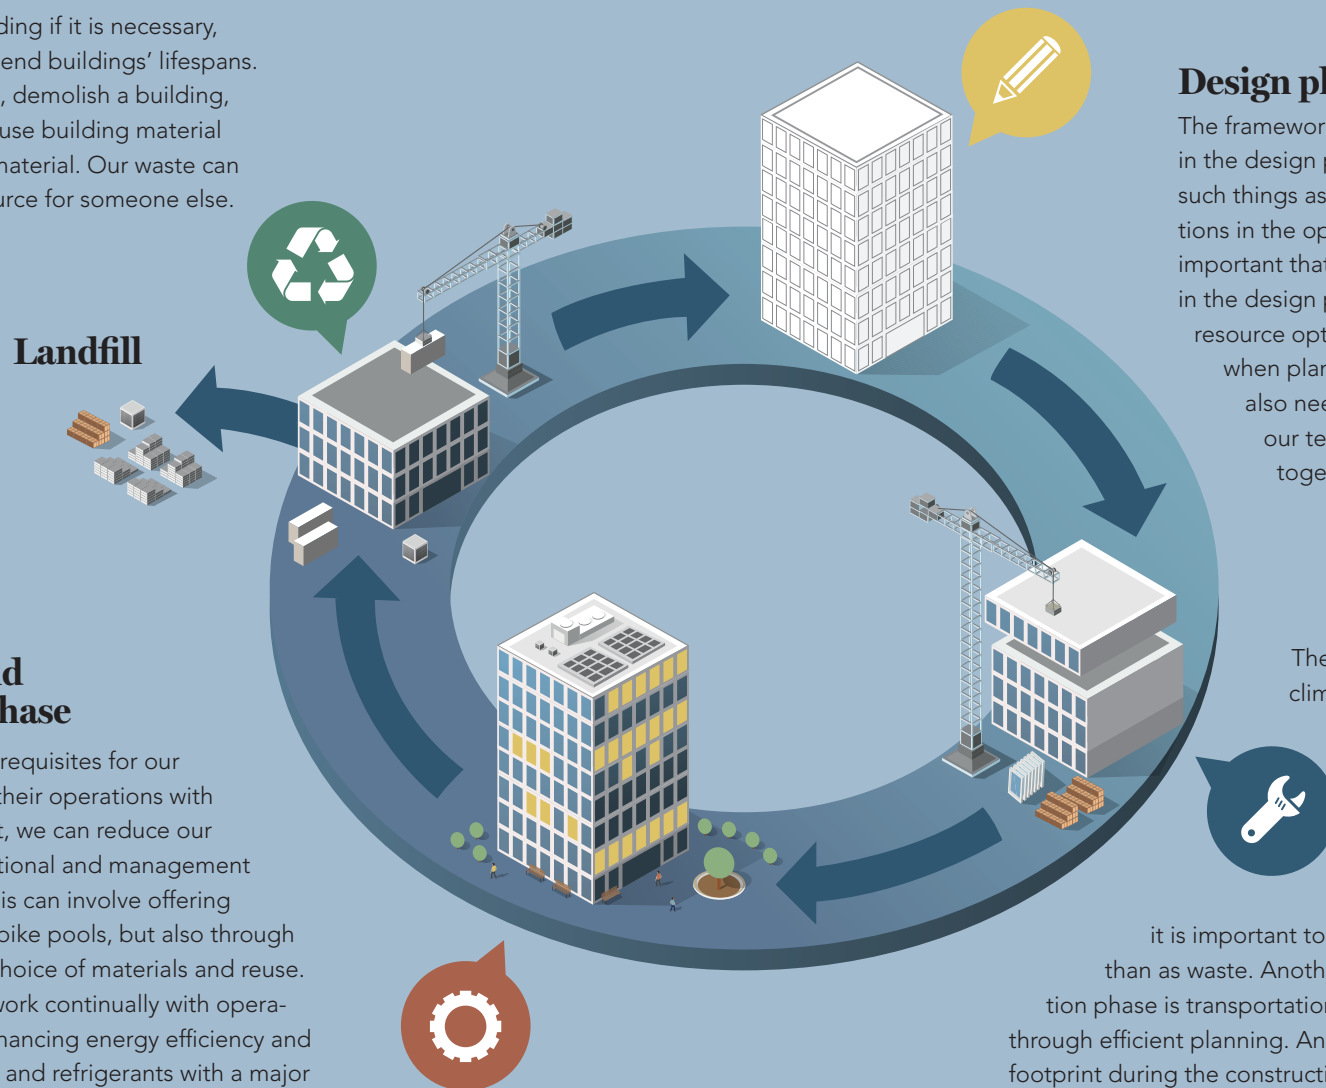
ding if it is necessary, end buildings' lifespans. , demolish a building, use building material naterial. Our waste can urce for someone else.

Landfill

Design pl

The framewor in the design such things as tions in the op important that in the design resource opt when plan also nee our te toge

The clim

d hase

requisites for our their operations with t, we can reduce our tional and management is can involve offering bike pools, but also through hoice of materials and reuse. work continually with operanancing energy efficiency and and refrigerants with a major

it is important to than as waste. Anoth tion phase is transportation through efficient planning. An footprint during the constructi